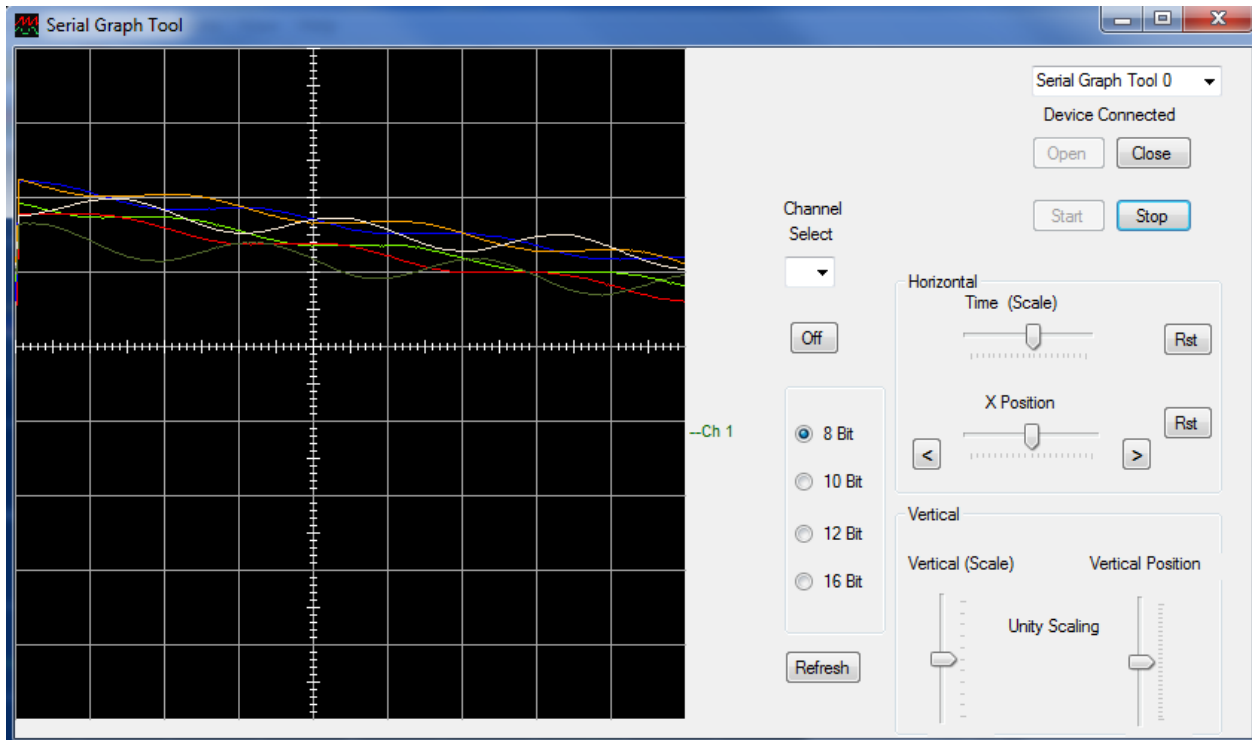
Serial Graph Tool

Serial Graph Tool 0

Device Connected

Open

Close

Start

Stop

Channel Select

Off

--Ch 1

8 Bit

10 Bit

12 Bit

16 Bit

Refresh

Horizontal

Time (Scale)

Rst

X Position

Rst

<

>

Vertical

Vertical (Scale)

Vertical Position

Unity Scaling